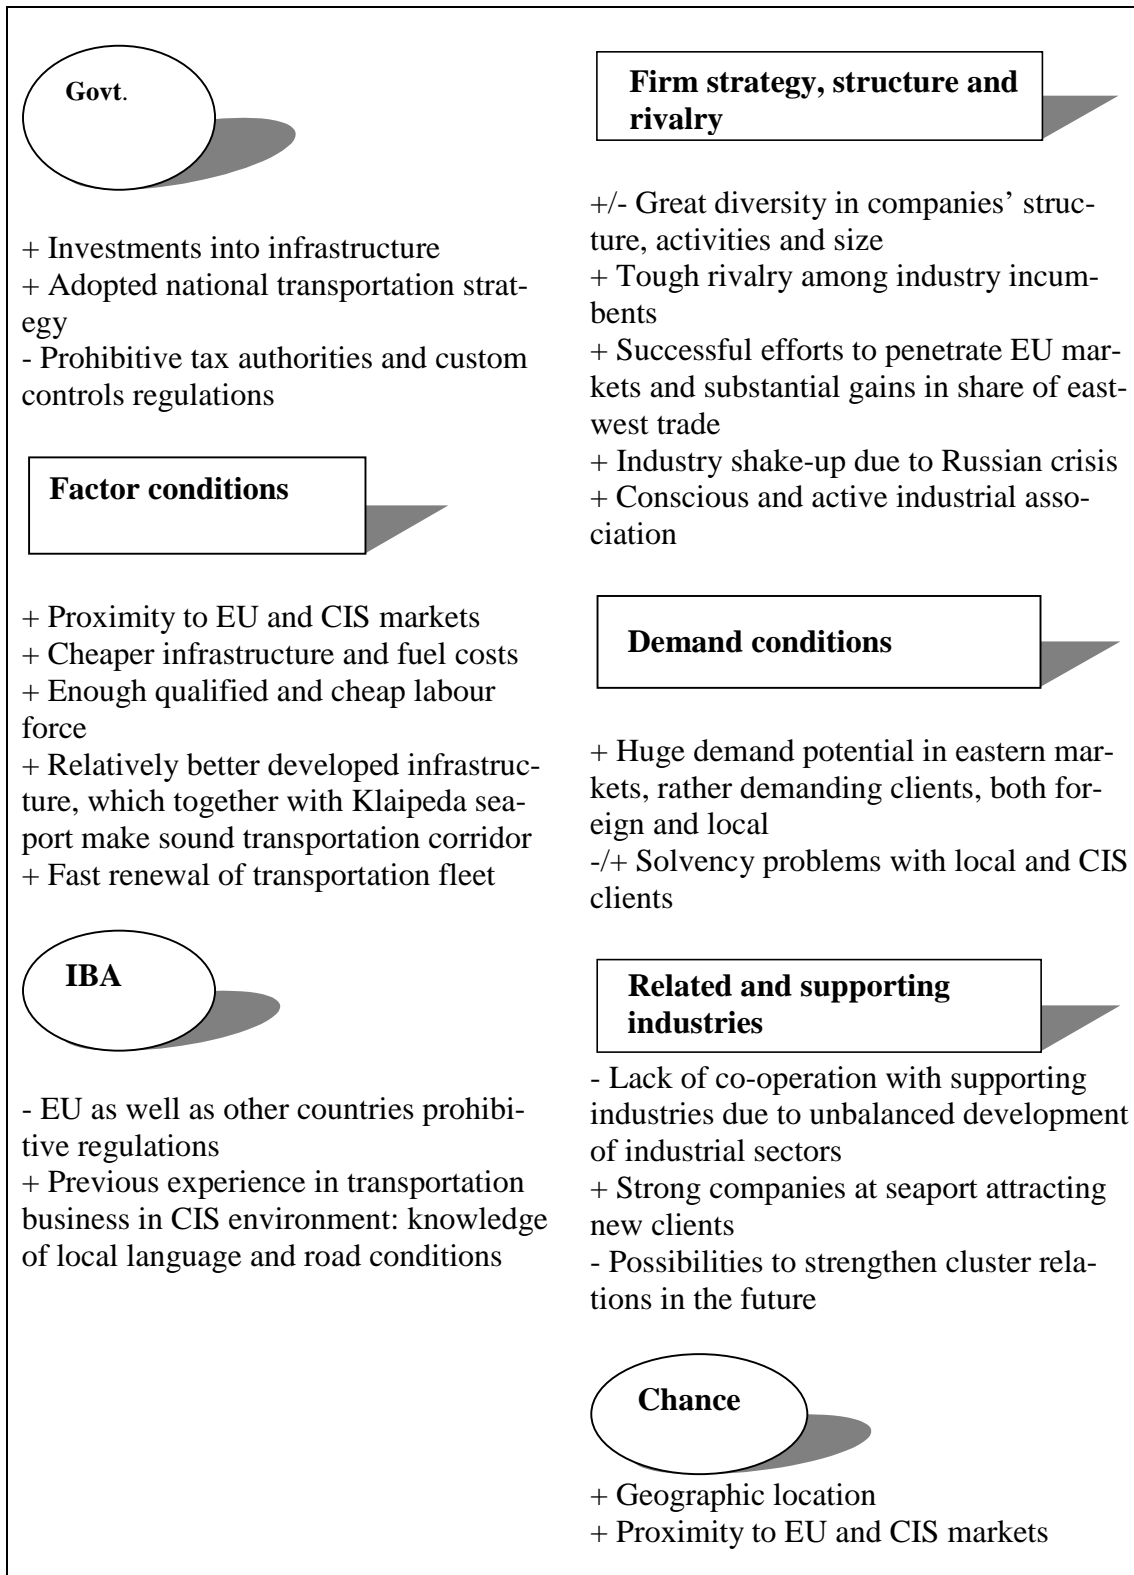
Govt.

+ Investments into infrastructure
+ Adopted national transportation strategy
- Prohibitive tax authorities and custom controls regulations

Factor conditions

+ Proximity to EU and CIS markets
+ Cheaper infrastructure and fuel costs
+ Enough qualified and cheap labour force
+ Relatively better developed infrastructure, which together with Klaipeda seaport make sound transportation corridor
+ Fast renewal of transportation fleet

IBA

- EU as well as other countries prohibitive regulations
+ Previous experience in transportation business in CIS environment: knowledge of local language and road conditions

Firm strategy, structure and rivalry

+/- Great diversity in companies' structure, activities and size
+ Tough rivalry among industry incumbents
+ Successful efforts to penetrate EU markets and substantial gains in share of east-west trade
+ Industry shake-up due to Russian crisis
+ Conscious and active industrial association

Demand conditions

+ Huge demand potential in eastern markets, rather demanding clients, both foreign and local
-/+ Solvency problems with local and CIS clients

Related and supporting industries

- Lack of co-operation with supporting industries due to unbalanced development of industrial sectors
+ Strong companies at seaport attracting new clients
- Possibilities to strengthen cluster relations in the future

Chance

+ Geographic location
+ Proximity to EU and CIS markets